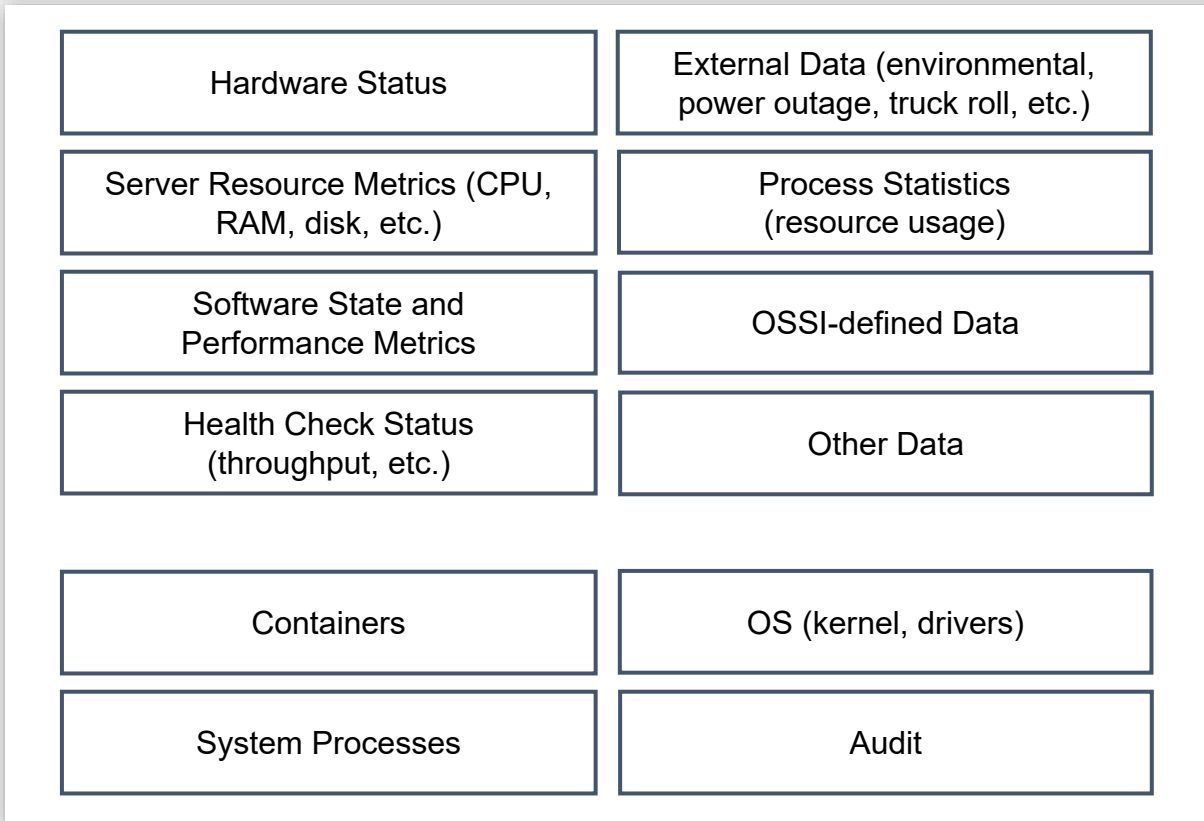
Hardware Status

External Data (environmental, power outage, truck roll, etc.)

Server Resource Metrics (CPU, RAM, disk, etc.)

Process Statistics (resource usage)

Software State and Performance Metrics

OSSI-defined Data

Health Check Status (throughput, etc.)

Other Data

Containers

OS (kernel, drivers)

System Processes

Audit